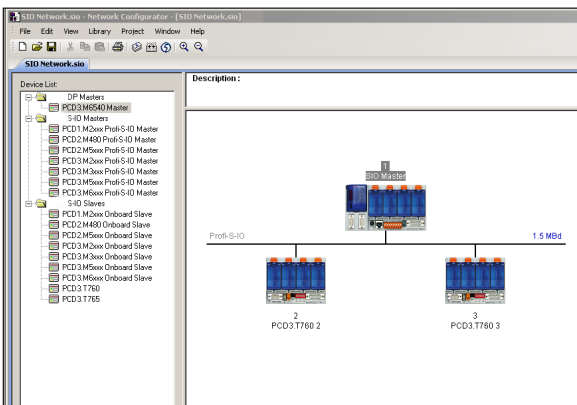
SIO Network.sio - Network Configurator - [SIO Network.sio]

File Edit View Library Project Window Help

SIO Network.sio

Device List:

DP Masters
PCD3.M6540 Master
S-IO Masters
PCD1.M2xxx Profi-S-IO Master
PCD2.M480 Profi-S-IO Master
PCD2.M5xxx Profi-S-IO Master
PCD3.M2xxx Profi-S-IO Master
PCD3.M3xxx Profi-S-IO Master
PCD3.M5xxx Profi-S-IO Master
PCD3.M6xxx Profi-S-IO Master
S-IO Slaves
PCD1.M2xxx Onboard Slave
PCD2.M480 Onboard Slave
PCD2.M5xxx Onboard Slave
PCD3.M2xxx Onboard Slave
PCD3.M3xxx Onboard Slave
PCD3.M5xxx Onboard Slave
PCD3.M6xxx Onboard Slave
PCD3.T760
PCD3.T765

Description :

1
SIO Master

Profi-S-IO

1.5 MBd

2
PCD3.T760 2

3
PCD3.T760 3